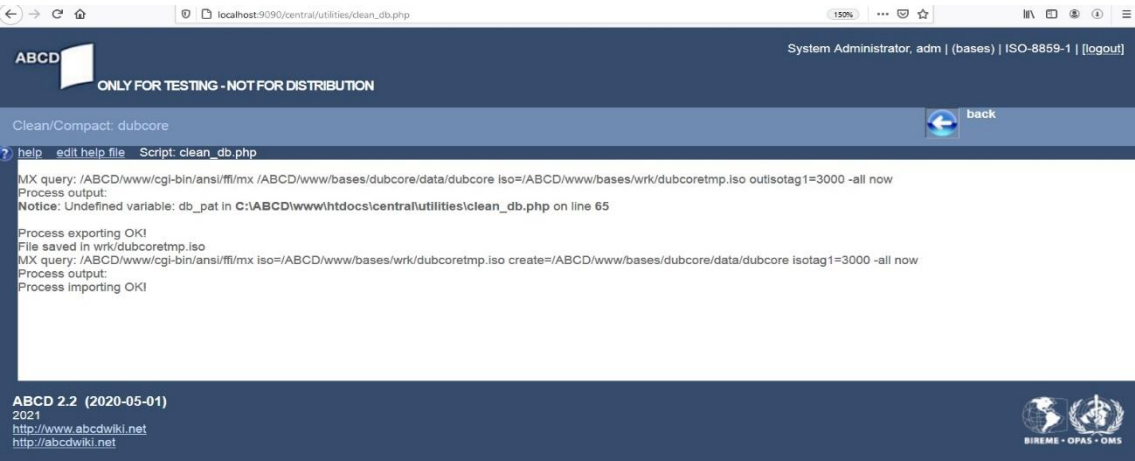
localhost:9090/central/utilities/clean_db.php

150%

ABCD

ONLY FOR TESTING - NOT FOR DISTRIBUTION

System Administrator, adm | (bases) | ISO-8859-1 | [logout]

Clean/Compact: dubcore

back

help edit help file Script: clean_db.php

MX query: /ABCD/www/cgi-bin/ansi/ffi/mx /ABCD/www/bases/dubcore/data/dubcore iso=/ABCD/www/bases/wrk/dubcoretmp.iso outisotag1=3000 -all now
Process output:
Notice: Undefined variable: db_pat in C:\ABCD\www\htdocs\central\utilities\clean_db.php on line 65

Process exporting OK!
File saved in wrk/dubcoretmp.iso
MX query: /ABCD/www/cgi-bin/ansi/ffi/mx iso=/ABCD/www/bases/wrk/dubcoretmp.iso create=/ABCD/www/bases/dubcore/data/dubcore isotag1=3000 -all now
Process output:
Process importing OK!

ABCD 2.2 (2020-05-01)
2021
http://www.abcdwiki.net
http://abcdwiki.net

BIREME • OPAS • OMS